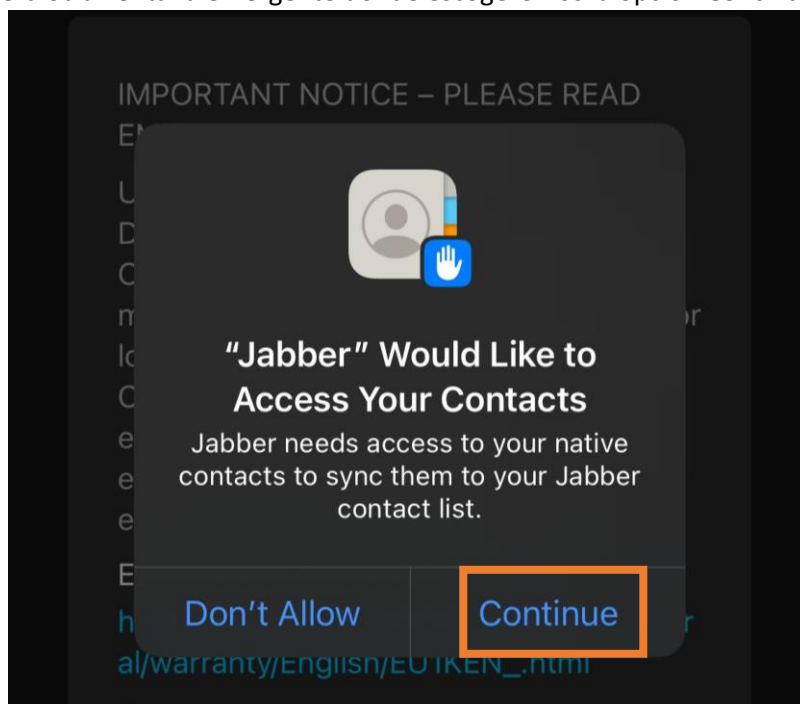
IMPORTANT NOTICE – PLEASE READ
E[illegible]

U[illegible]
D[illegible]
C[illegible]
m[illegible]r
lo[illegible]
C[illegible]
e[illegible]
e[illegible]
e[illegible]

E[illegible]
h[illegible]r
al/warranty/English/EU1KEN_.html

"Jabber" Would Like to Access Your Contacts

Jabber needs access to your native contacts to sync them to your Jabber contact list.

Don't Allow

Continue